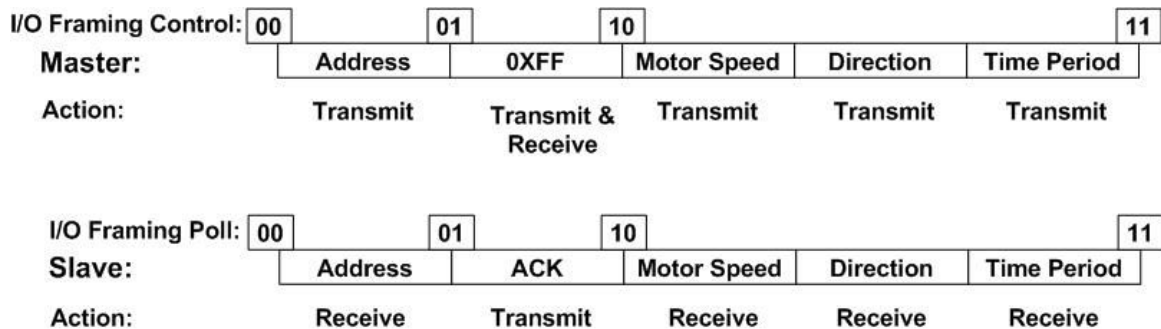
I/O Framing Control: 00 01 10 11

| Master: | Address | 0XFF | Motor Speed | Direction | Time Period |
|---|---|---|---|---|---|
| Action: | Transmit | Transmit & Receive | Transmit | Transmit | Transmit |

I/O Framing Poll: 00 01 10 11

| Slave: | Address | ACK | Motor Speed | Direction | Time Period |
|---|---|---|---|---|---|
| Action: | Receive | Transmit | Receive | Receive | Receive |